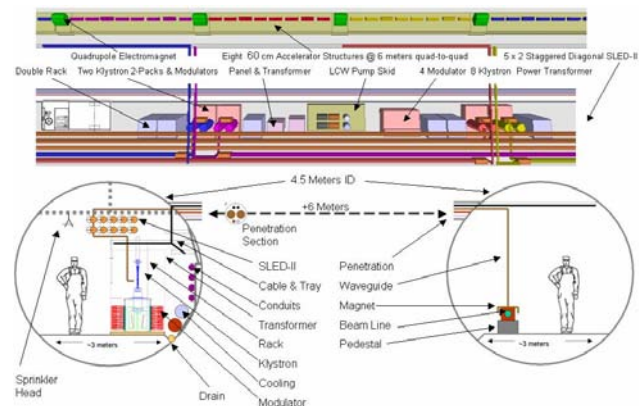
Quadrupole Electromagnet
Eight 60 cm Accelerator Structures @ 6 meters quad-to-quad
5 x 2 Staggered Diagonal SLED-II
Double Rack
Two Klystron 2-Packs & Modulators
Panel & Transformer
LCW Pump Skid
4 Modulator 8 Klystron
Power Transformer

4.5 Meters ID
+6 Meters
Penetration Section
SLED-II
Cable & Tray
Conduits
Transformer
Rack
Klystron
Cooling
Modulator
Penetration
Waveguide
Magnet
Beam Line
Pedestal
~3 meters
~3 meters
Sprinkler Head
Drain